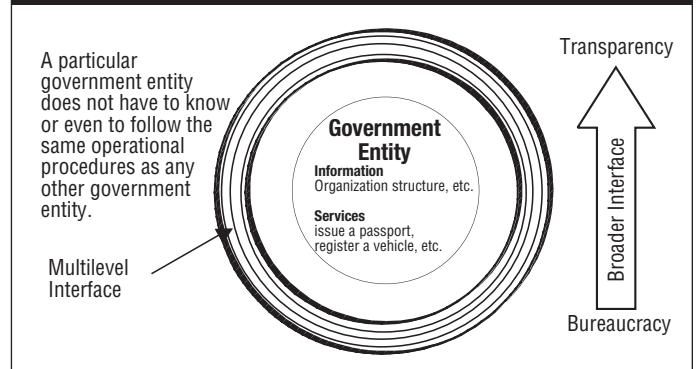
A particular government entity does not have to know or even to follow the same operational procedures as any other government entity.

Government Entity

Information
Organization structure, etc.

Services
issue a passport, register a vehicle, etc.

Multilevel Interface

Transparency

Broader Interface

Bureaucracy